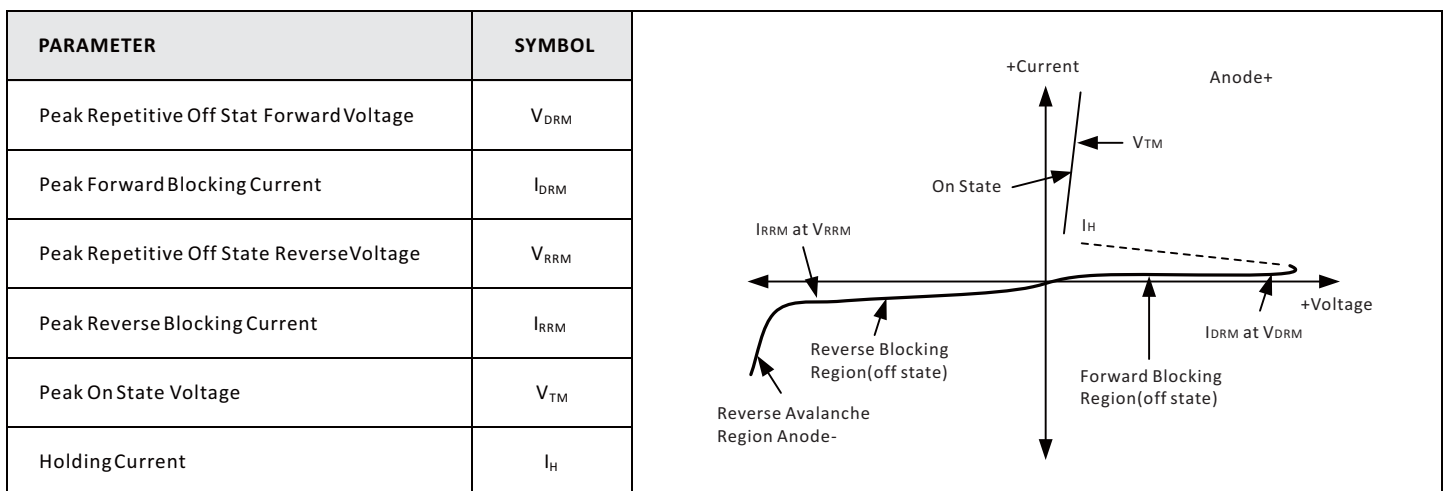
| PARAMETER | SYMBOL |
|---|---|
| Peak Repetitive Off Stat Forward Voltage | $V_{DRM}$ |
| Peak Forward Blocking Current | $I_{DRM}$ |
| Peak Repetitive Off State Reverse Voltage | $V_{RRM}$ |
| Peak Reverse Blocking Current | $I_{RRM}$ |
| Peak On State Voltage | $V_{TM}$ |
| Holding Current | $I_H$ |

+Current

Anode+

$V_{TM}$

On State

$I_H$

$I_{RRM}$ at $V_{RRM}$

+Voltage

$I_{DRM}$ at $V_{DRM}$

Reverse Blocking Region(off state)

Forward Blocking Region(off state)

Reverse Avalanche Region Anode-